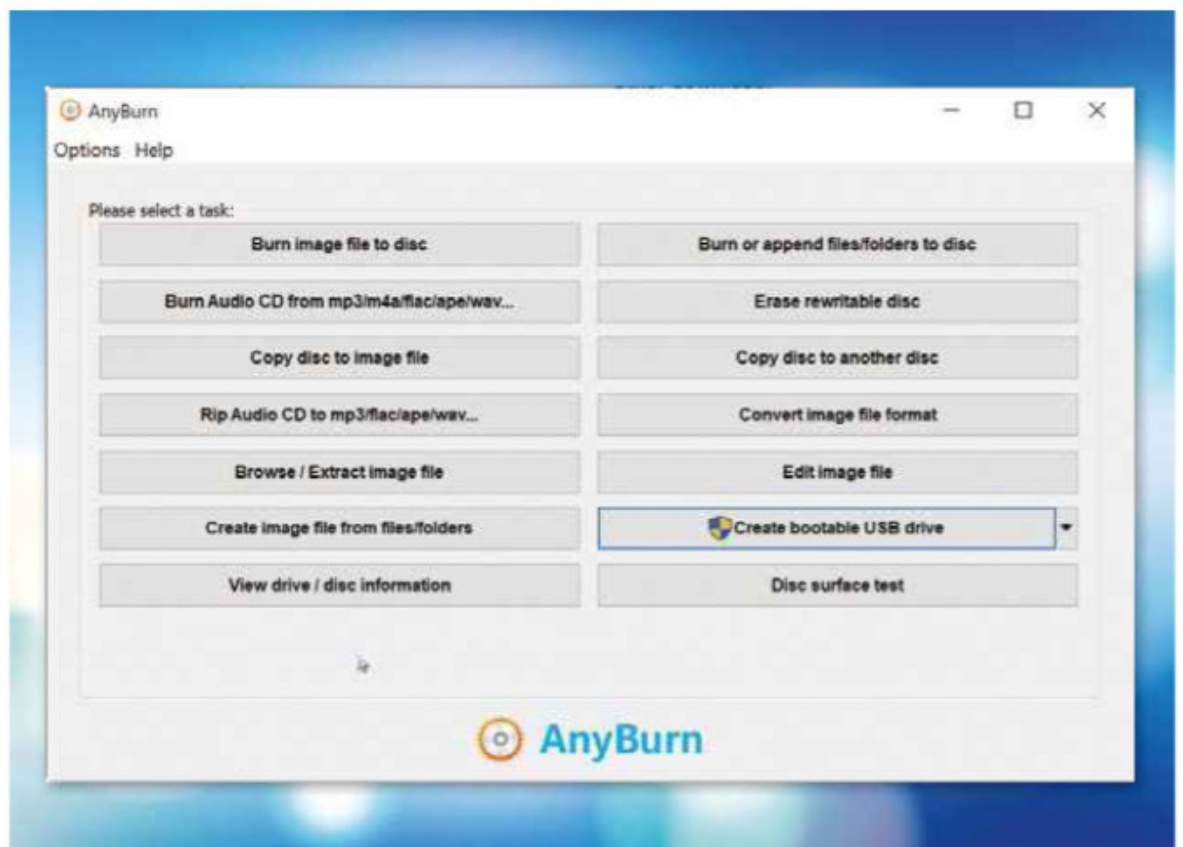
AnyBurn

Options Help

Please select a task:

Burn image file to disc

Burn or append files/folders to disc

Burn Audio CD from mp3/m4a/flac/ape/wav...

Erase rewritable disc

Copy disc to image file

Copy disc to another disc

Rip Audio CD to mp3/flac/ape/wav...

Convert image file format

Browse / Extract image file

Edit image file

Create image file from files/folders

Create bootable USB drive

View drive / disc information

Disc surface test

AnyBurn